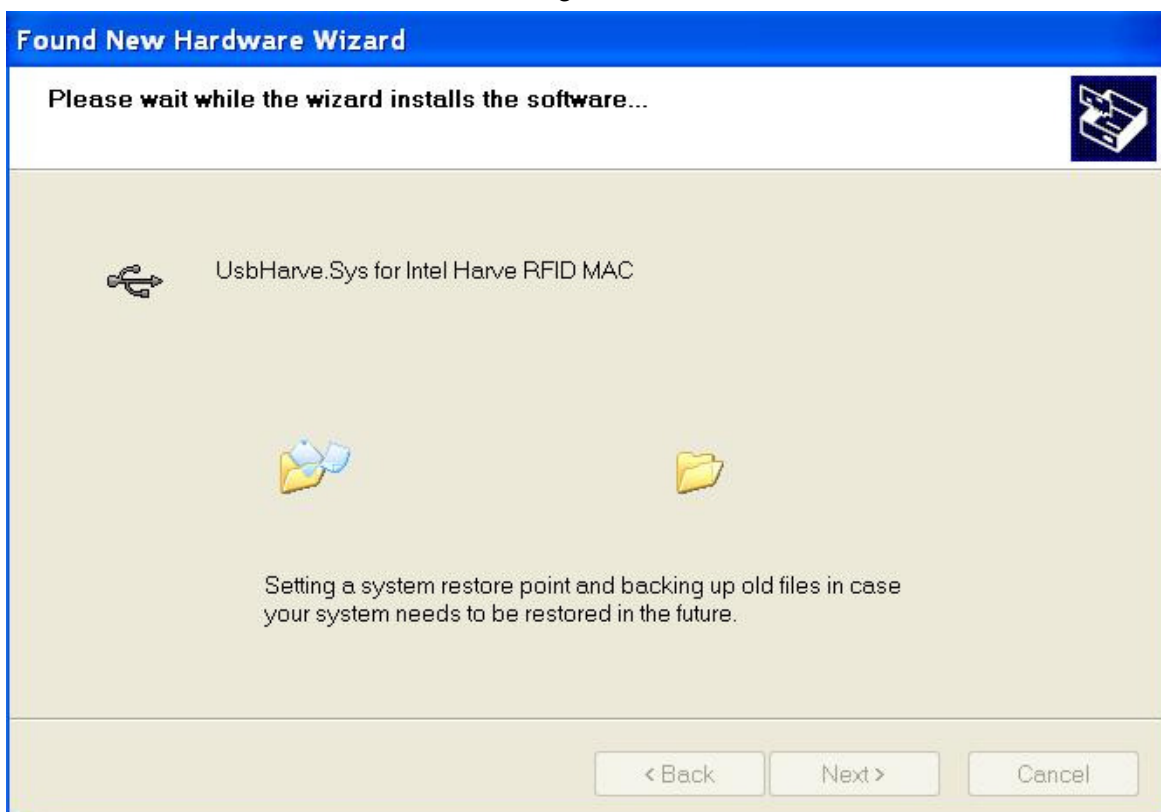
Found New Hardware Wizard

Please wait while the wizard installs the software...

UsbHarve.Sys for Intel Harve RFID MAC

Setting a system restore point and backing up old files in case your system needs to be restored in the future.

< Back

Next >

Cancel